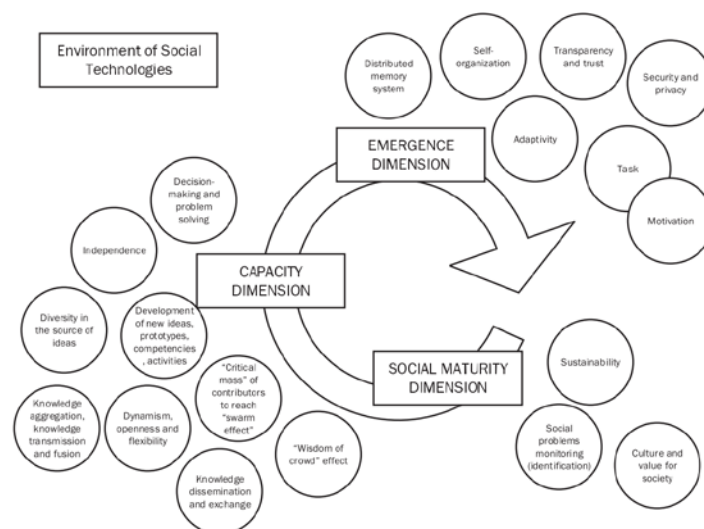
Environment of Social Technologies

Distributed memory system

Self-organization

Transparency and trust

Security and privacy

Adaptivity

EMERGENCE DIMENSION

Task

Motivation

Decision-making and problem solving

Independence

CAPACITY DIMENSION

Diversity in the source of ideas

Development of new ideas, prototypes, competencies, activities

"Critical mass" of contributors to reach "swarm effect"

Sustainability

SOCIAL MATURITY DIMENSION

Knowledge aggregation, knowledge transmission and fusion

Dynamism, openness and flexibility

"Wisdom of crowd" effect

Social problems monitoring (identification)

Culture and value for society

Knowledge dissemination and exchange